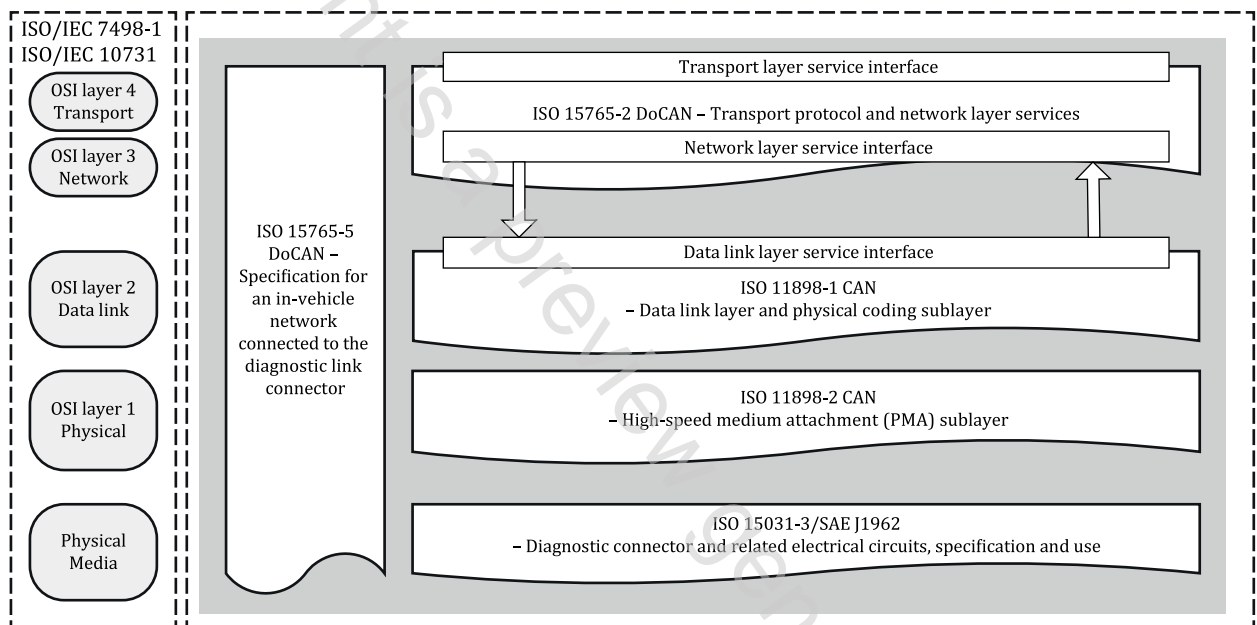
ISO/IEC 7498-1
ISO/IEC 10731

OSI layer 4
Transport

OSI layer 3
Network

OSI layer 2
Data link

OSI layer 1
Physical

Physical
Media

ISO 15765-5
DoCAN –
Specification for an in-vehicle network connected to the diagnostic link connector

Transport layer service interface

ISO 15765-2 DoCAN – Transport protocol and network layer services

Network layer service interface

Data link layer service interface

ISO 11898-1 CAN
– Data link layer and physical coding sublayer

ISO 11898-2 CAN
– High-speed medium attachment (PMA) sublayer

ISO 15031-3/SAE J1962
– Diagnostic connector and related electrical circuits, specification and use